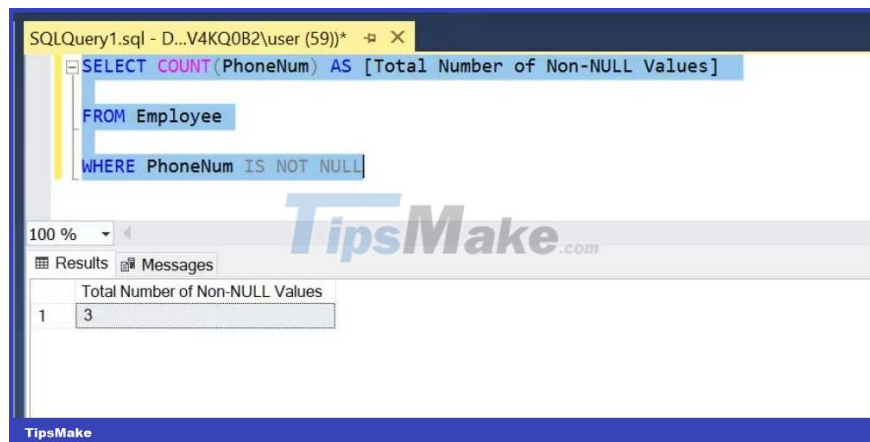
SQLQuery1.sql - D...V4KQ0B2\user (59))* ⊣ ✕

SELECT COUNT(PhoneNum) AS [Total Number of Non-NULL Values]

FROM Employee

WHERE PhoneNum IS NOT NULL

100 %

TipsMake.com

Results Messages

| | Total Number of Non-NULL Values |
|---|---|
| 1 | 3 |

TipsMake